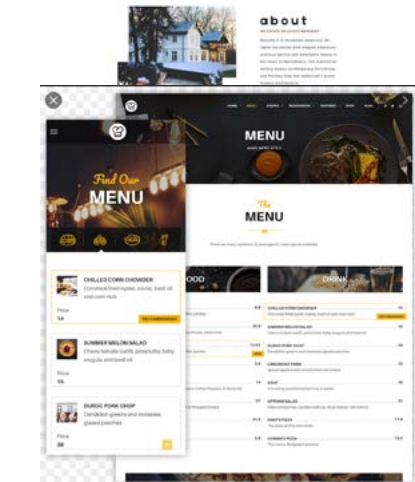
about

MENU

The
MENU

Find Our
MENU

CHILLED CORN CHOWDER
Cornmeal fried oyster, caviar, basil oil and corn nuts
Price
14

SUMMER MELON SALAD
Cherry tomato confit, prosciutto, baby arugula and basil oil
Price
15

DUROC PORK SHOP
Dandelion greens and molasses glazed peaches
Price
38

OOD

DRINK

CHILLED CORN CHOWDER

SUMMER MELON SALAD

DUROC PORK SHOP

CANDIDATE PORK

SOUP

UPTOWN SALAD

SWEETCRUST

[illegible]